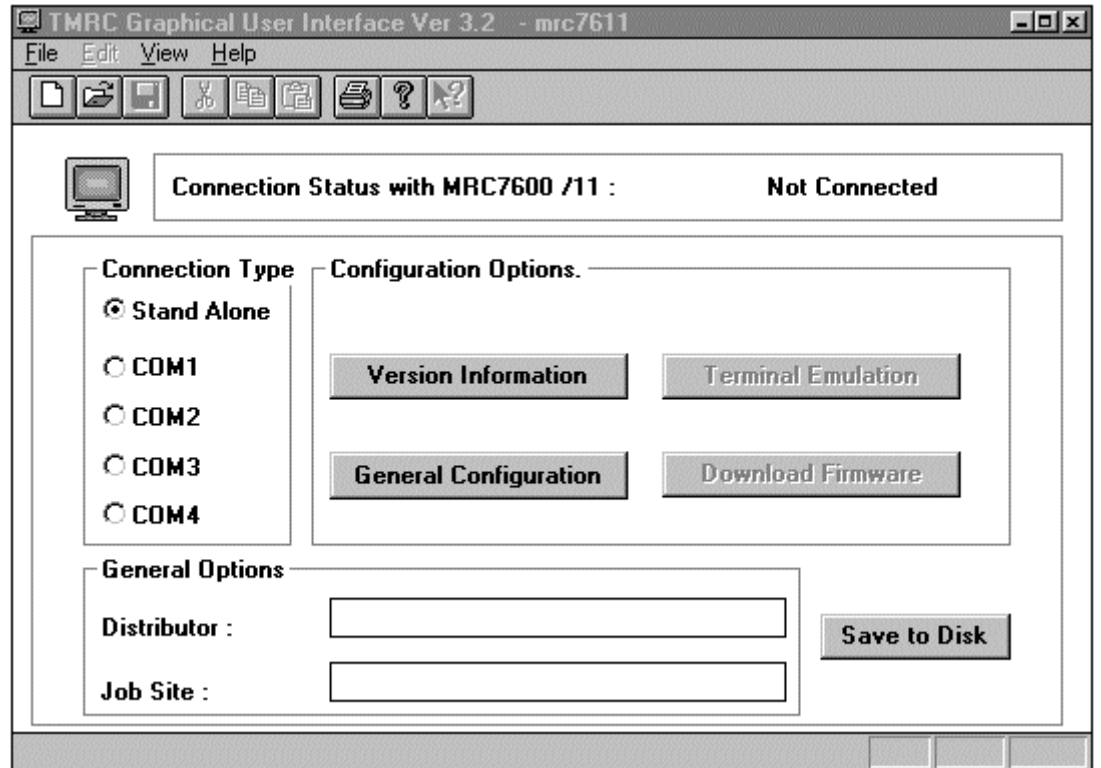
TMRC Graphical User Interface Ver 3.2 - mrc7611

File Edit View Help

Connection Status with MRC7600 /11 : Not Connected

Connection Type

Stand Alone

COM1

COM2

COM3

COM4

Configuration Options.

Version Information

Terminal Emulation

General Configuration

Download Firmware

General Options

Distributor :

Job Site :

Save to Disk